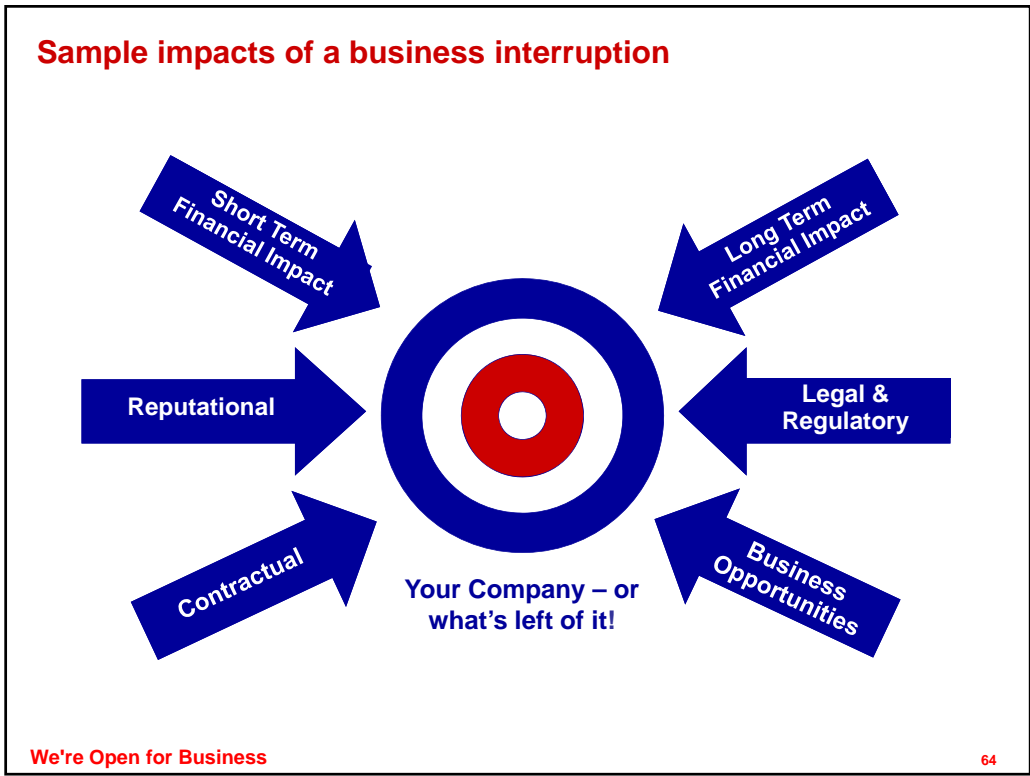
Sample impacts of a business interruption

Short Term Financial Impact

Long Term Financial Impact

Reputational

Legal & Regulatory

Contractual

Business Opportunities

Your Company – or what's left of it!

We're Open for Business

64